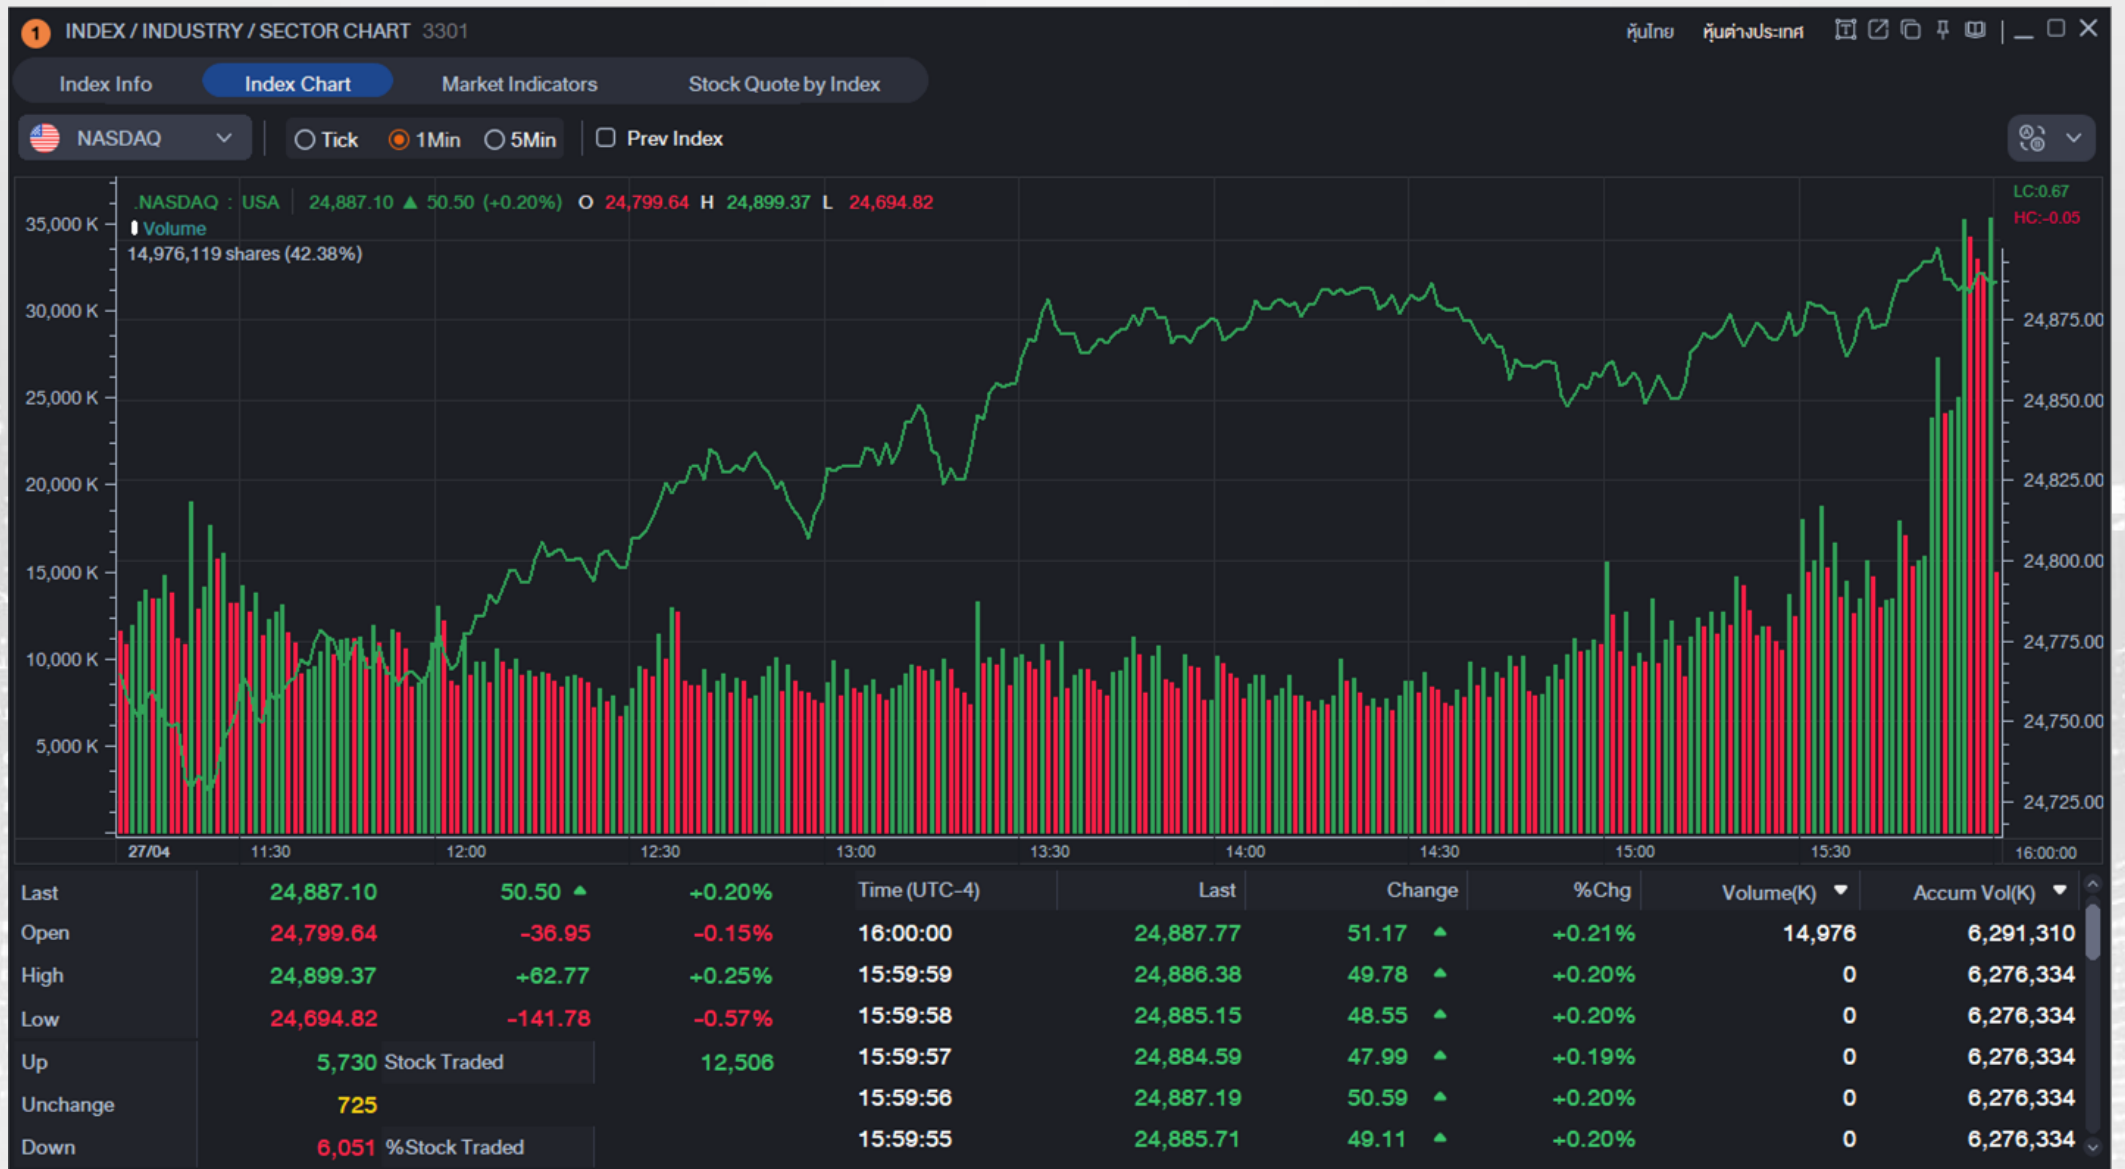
1 INDEX / INDUSTRY / SECTOR CHART 3301

หุ้นไทย หุ้นต่างประเทศ

Index Info Index Chart Market Indicators Stock Quote by Index

NASDAQ

Tick 1Min 5Min Prev Index

.NASDAQ : USA 24,887.10 ▲ 50.50 (+0.20%) O 24,799.64 H 24,899.37 L 24,694.82

Volume

14,976,119 shares (42.38%)

LC:0.67
HC:-0.05

35,000 K
30,000 K
25,000 K
20,000 K
15,000 K
10,000 K
5,000 K

24,875.00
24,850.00
24,825.00
24,800.00
24,775.00
24,750.00
24,725.00

27/04 11:30 12:00 12:30 13:00 13:30 14:00 14:30 15:00 15:30 16:00:00

| Last | 24,887.10 | 50.50 ▲ | +0.20% |
|---|---|---|---|
| Open | 24,799.64 | -36.95 | -0.15% |
| High | 24,899.37 | +62.77 | +0.25% |
| Low | 24,694.82 | -141.78 | -0.57% |
| Up | 5,730 | Stock Traded | 12,506 |
| Unchange | 725 | | |
| Down | 6,051 | %Stock Traded | |

| Time (UTC-4) | Last | Change | %Chg | Volume(K) | Accum Vol(K) |
|---|---|---|---|---|---|
| 16:00:00 | 24,887.77 | 51.17 ▲ | +0.21% | 14,976 | 6,291,310 |
| 15:59:59 | 24,886.38 | 49.78 ▲ | +0.20% | 0 | 6,276,334 |
| 15:59:58 | 24,885.15 | 48.55 ▲ | +0.20% | 0 | 6,276,334 |
| 15:59:57 | 24,884.59 | 47.99 ▲ | +0.19% | 0 | 6,276,334 |
| 15:59:56 | 24,887.19 | 50.59 ▲ | +0.20% | 0 | 6,276,334 |
| 15:59:55 | 24,885.71 | 49.11 ▲ | +0.20% | 0 | 6,276,334 |